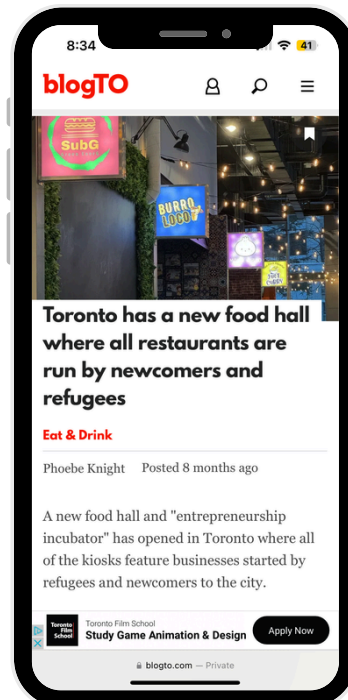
8:34

41

blogTO

SubG

BURRO LOCO

Toronto has a new food hall where all restaurants are run by newcomers and refugees

Eat & Drink

Phoebe Knight Posted 8 months ago

A new food hall and "entrepreneurship incubator" has opened in Toronto where all of the kiosks feature businesses started by refugees and newcomers to the city.

Toronto Film School

Toronto Film School
Study Game Animation & Design

Apply Now

blogto.com — Private